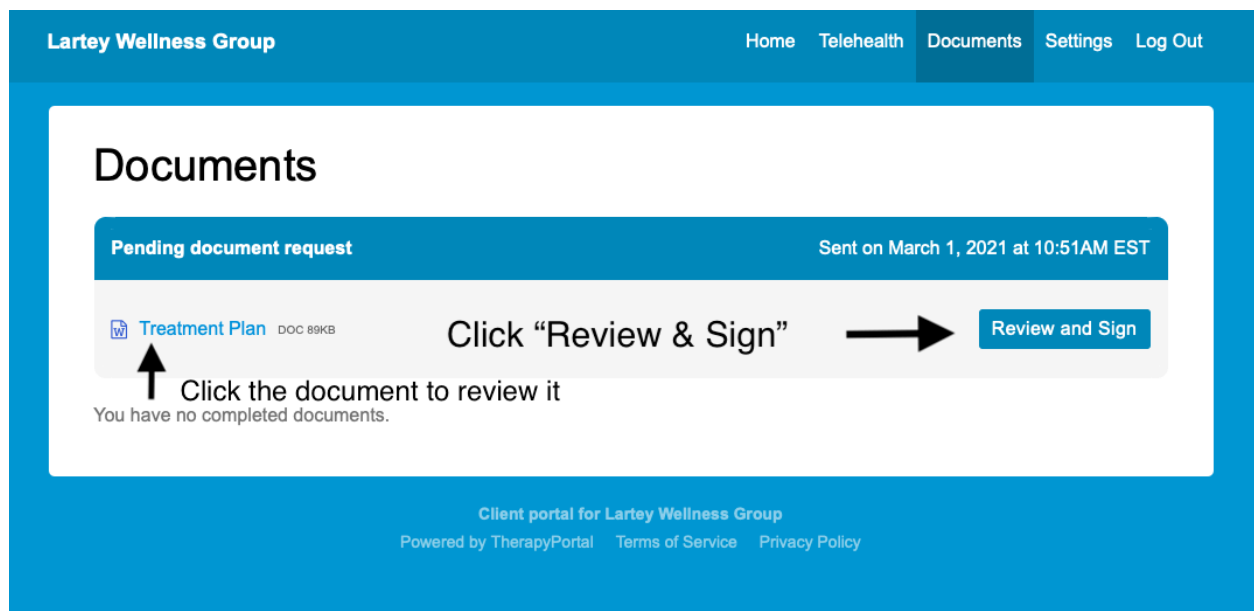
Lartey Wellness Group

Home Telehealth Documents Settings Log Out

Documents

Pending document request

Sent on March 1, 2021 at 10:51AM EST

Treatment Plan DOC 89KB

Click "Review & Sign"

Review and Sign

Click the document to review it

You have no completed documents.

Client portal for Lartey Wellness Group

Powered by TherapyPortal Terms of Service Privacy Policy